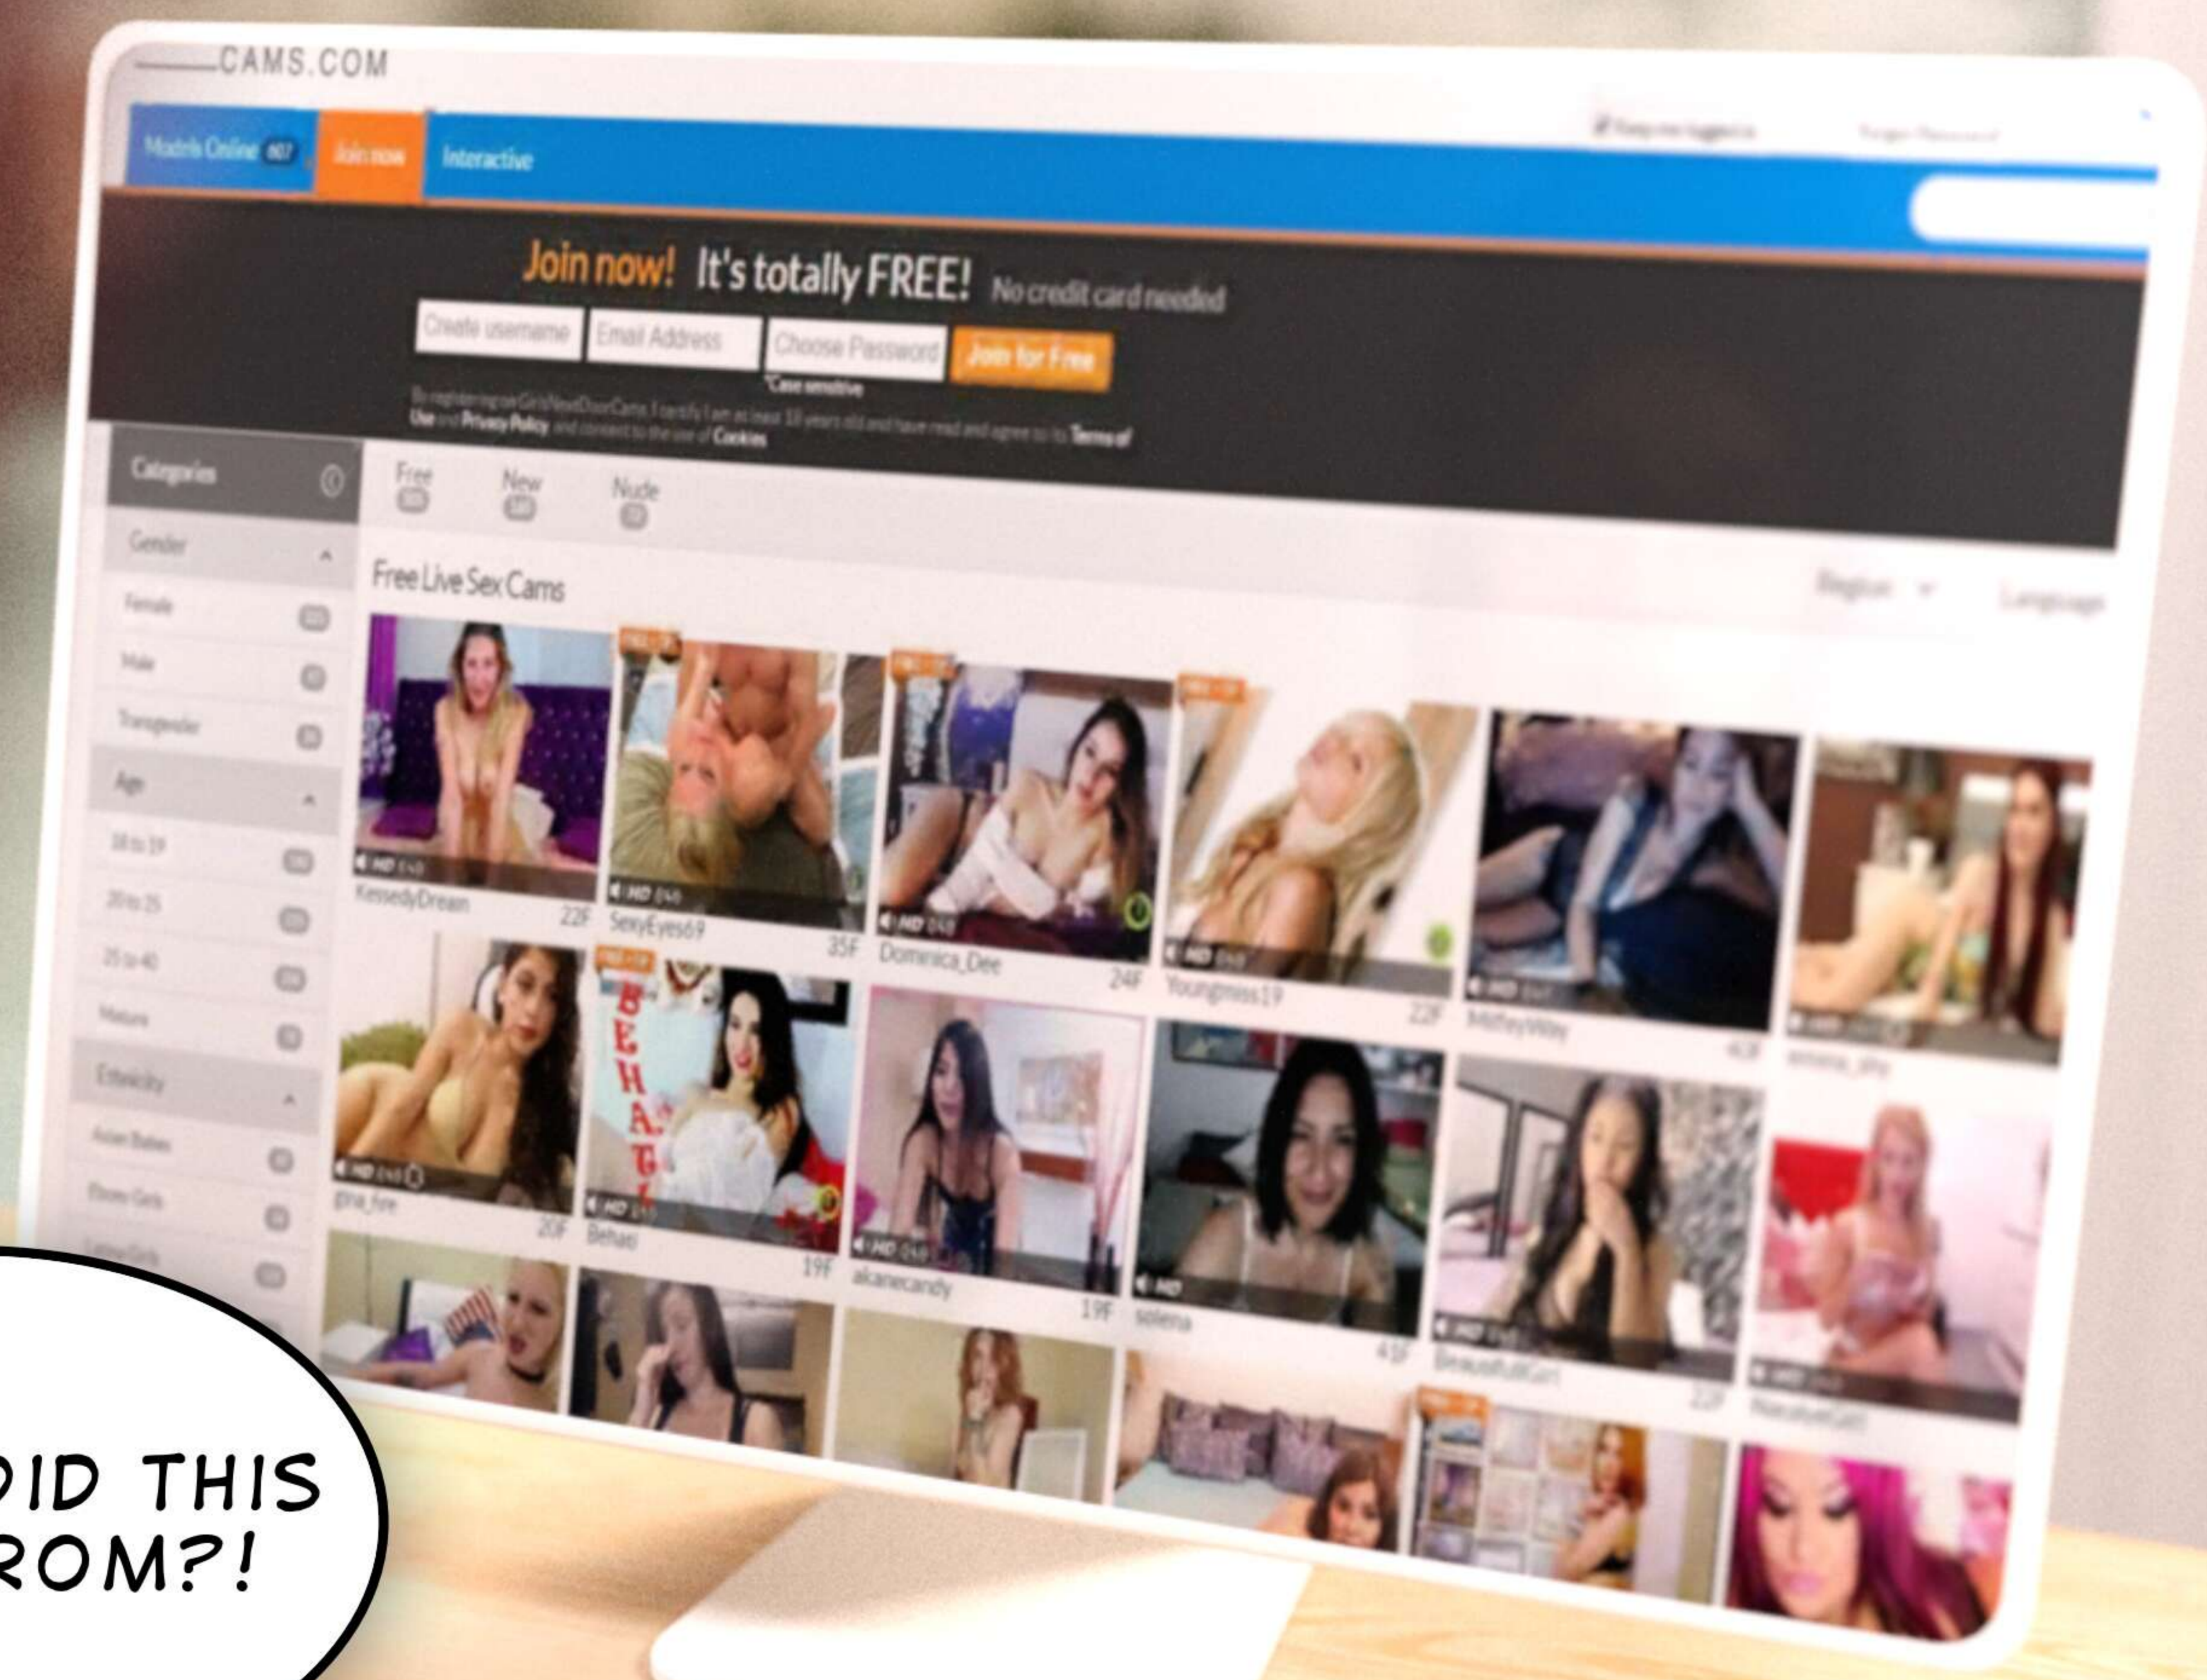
____CAMS.COM

Models Online 607 Join now Interactive

Join now! It's totally FREE! No credit card needed

Create username Email Address Choose Password Join for Free

*Case sensitive

By registering on GirlsNextDoorCams, I certify I am at least 18 years old and have read and agree to its Terms of Use and Privacy Policy and consent to the use of Cookies

Categories

Gender

Female

Male

Transgender

Age

18 to 19

20 to 25

25 to 40

Mature

Ethnicity

Asian Babes

Ebony Girls

Latina Girls

Free New Nude

Free Live Sex Cams

Region Language

KennedyDream 22F

SexyEyes69 35F

Dominica_Dee 24F

Youngmiss19 22F

MilfeyWay 43F

emma_lilly

gina_fire 20F

Behati 19F

akanecandy 19F

solena 43F

BeautifullGirl 22F

NaturalGirl

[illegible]ID THIS
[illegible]ROM?!